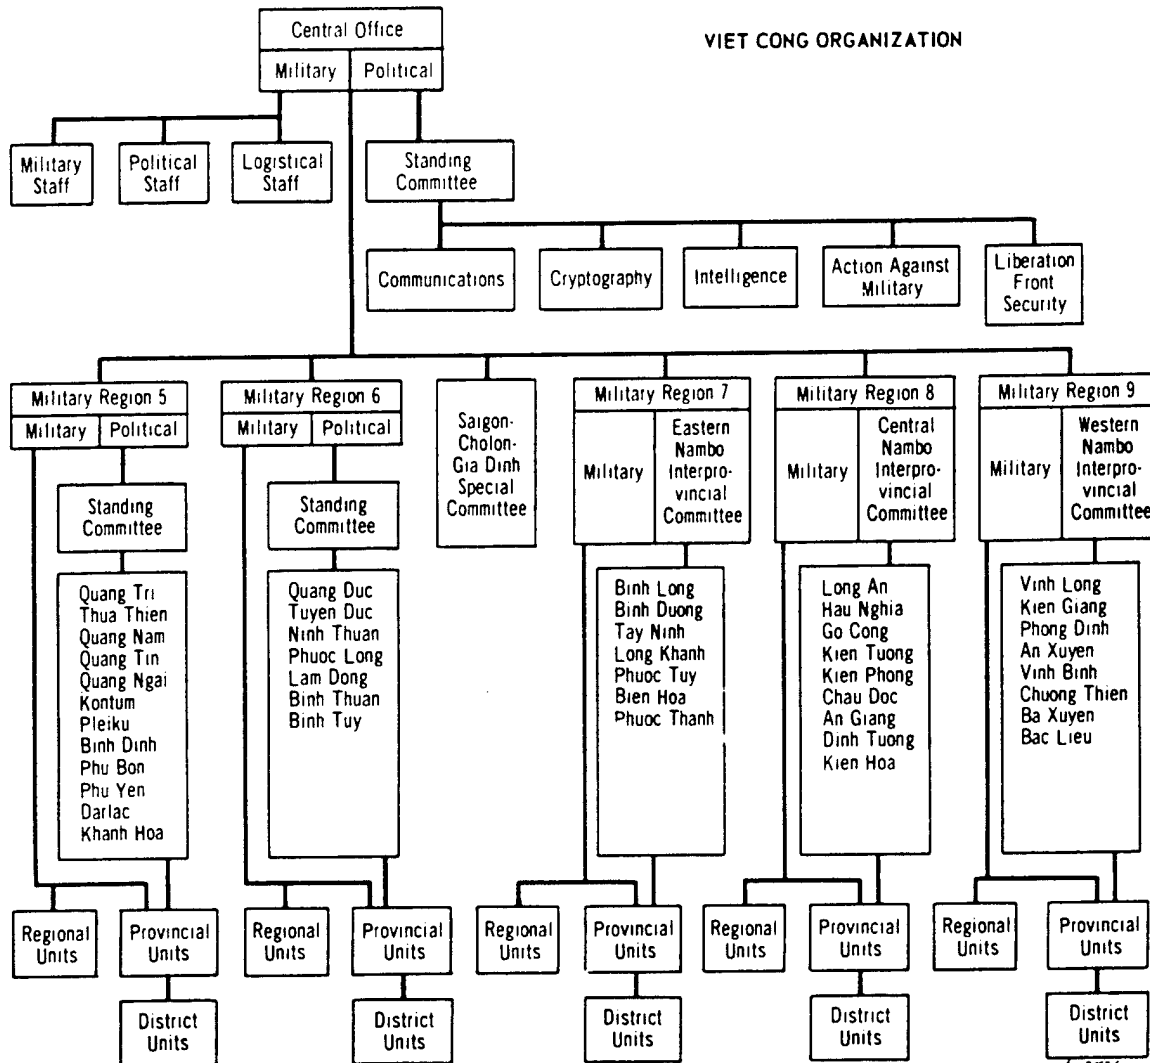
VIET CONG ORGANIZATION

Central Office
Military | Political

Military Staff
Political Staff
Logistical Staff
Standing Committee

Communications
Cryptography
Intelligence
Action Against Military
Liberation Front Security

Military Region 5
Military | Political
Standing Committee
Quang Tri
Thua Thien
Quang Nam
Quang Tin
Quang Ngai
Kontum
Pleiku
Binh Dinh
Phu Bon
Phu Yen
Darlac
Khanh Hoa
Regional Units
Provincial Units
District Units

Military Region 6
Military | Political
Standing Committee
Quang Duc
Tuyen Duc
Ninh Thuan
Phuoc Long
Lam Dong
Binh Thuan
Binh Tuy
Regional Units
Provincial Units
District Units

Saigon-Cholon-Gia Dinh Special Committee

Military Region 7
Military | Eastern Nambo Interprovincial Committee
Binh Long
Binh Duong
Tay Ninh
Long Khanh
Phuoc Tuy
Bien Hoa
Phuoc Thanh
Regional Units
Provincial Units
District Units

Military Region 8
Military | Central Nambo Interprovincial Committee
Long An
Hau Nghia
Go Cong
Kien Tuong
Kien Phong
Chau Doc
An Giang
Dinh Tuong
Kien Hoa
Regional Units
Provincial Units
District Units

Military Region 9
Military | Western Nambo Interprovincial Committee
Vinh Long
Kien Giang
Phong Dinh
An Xuyen
Vinh Binh
Chuong Thien
Ba Xuyen
Bac Lieu
Regional Units
Provincial Units
District Units